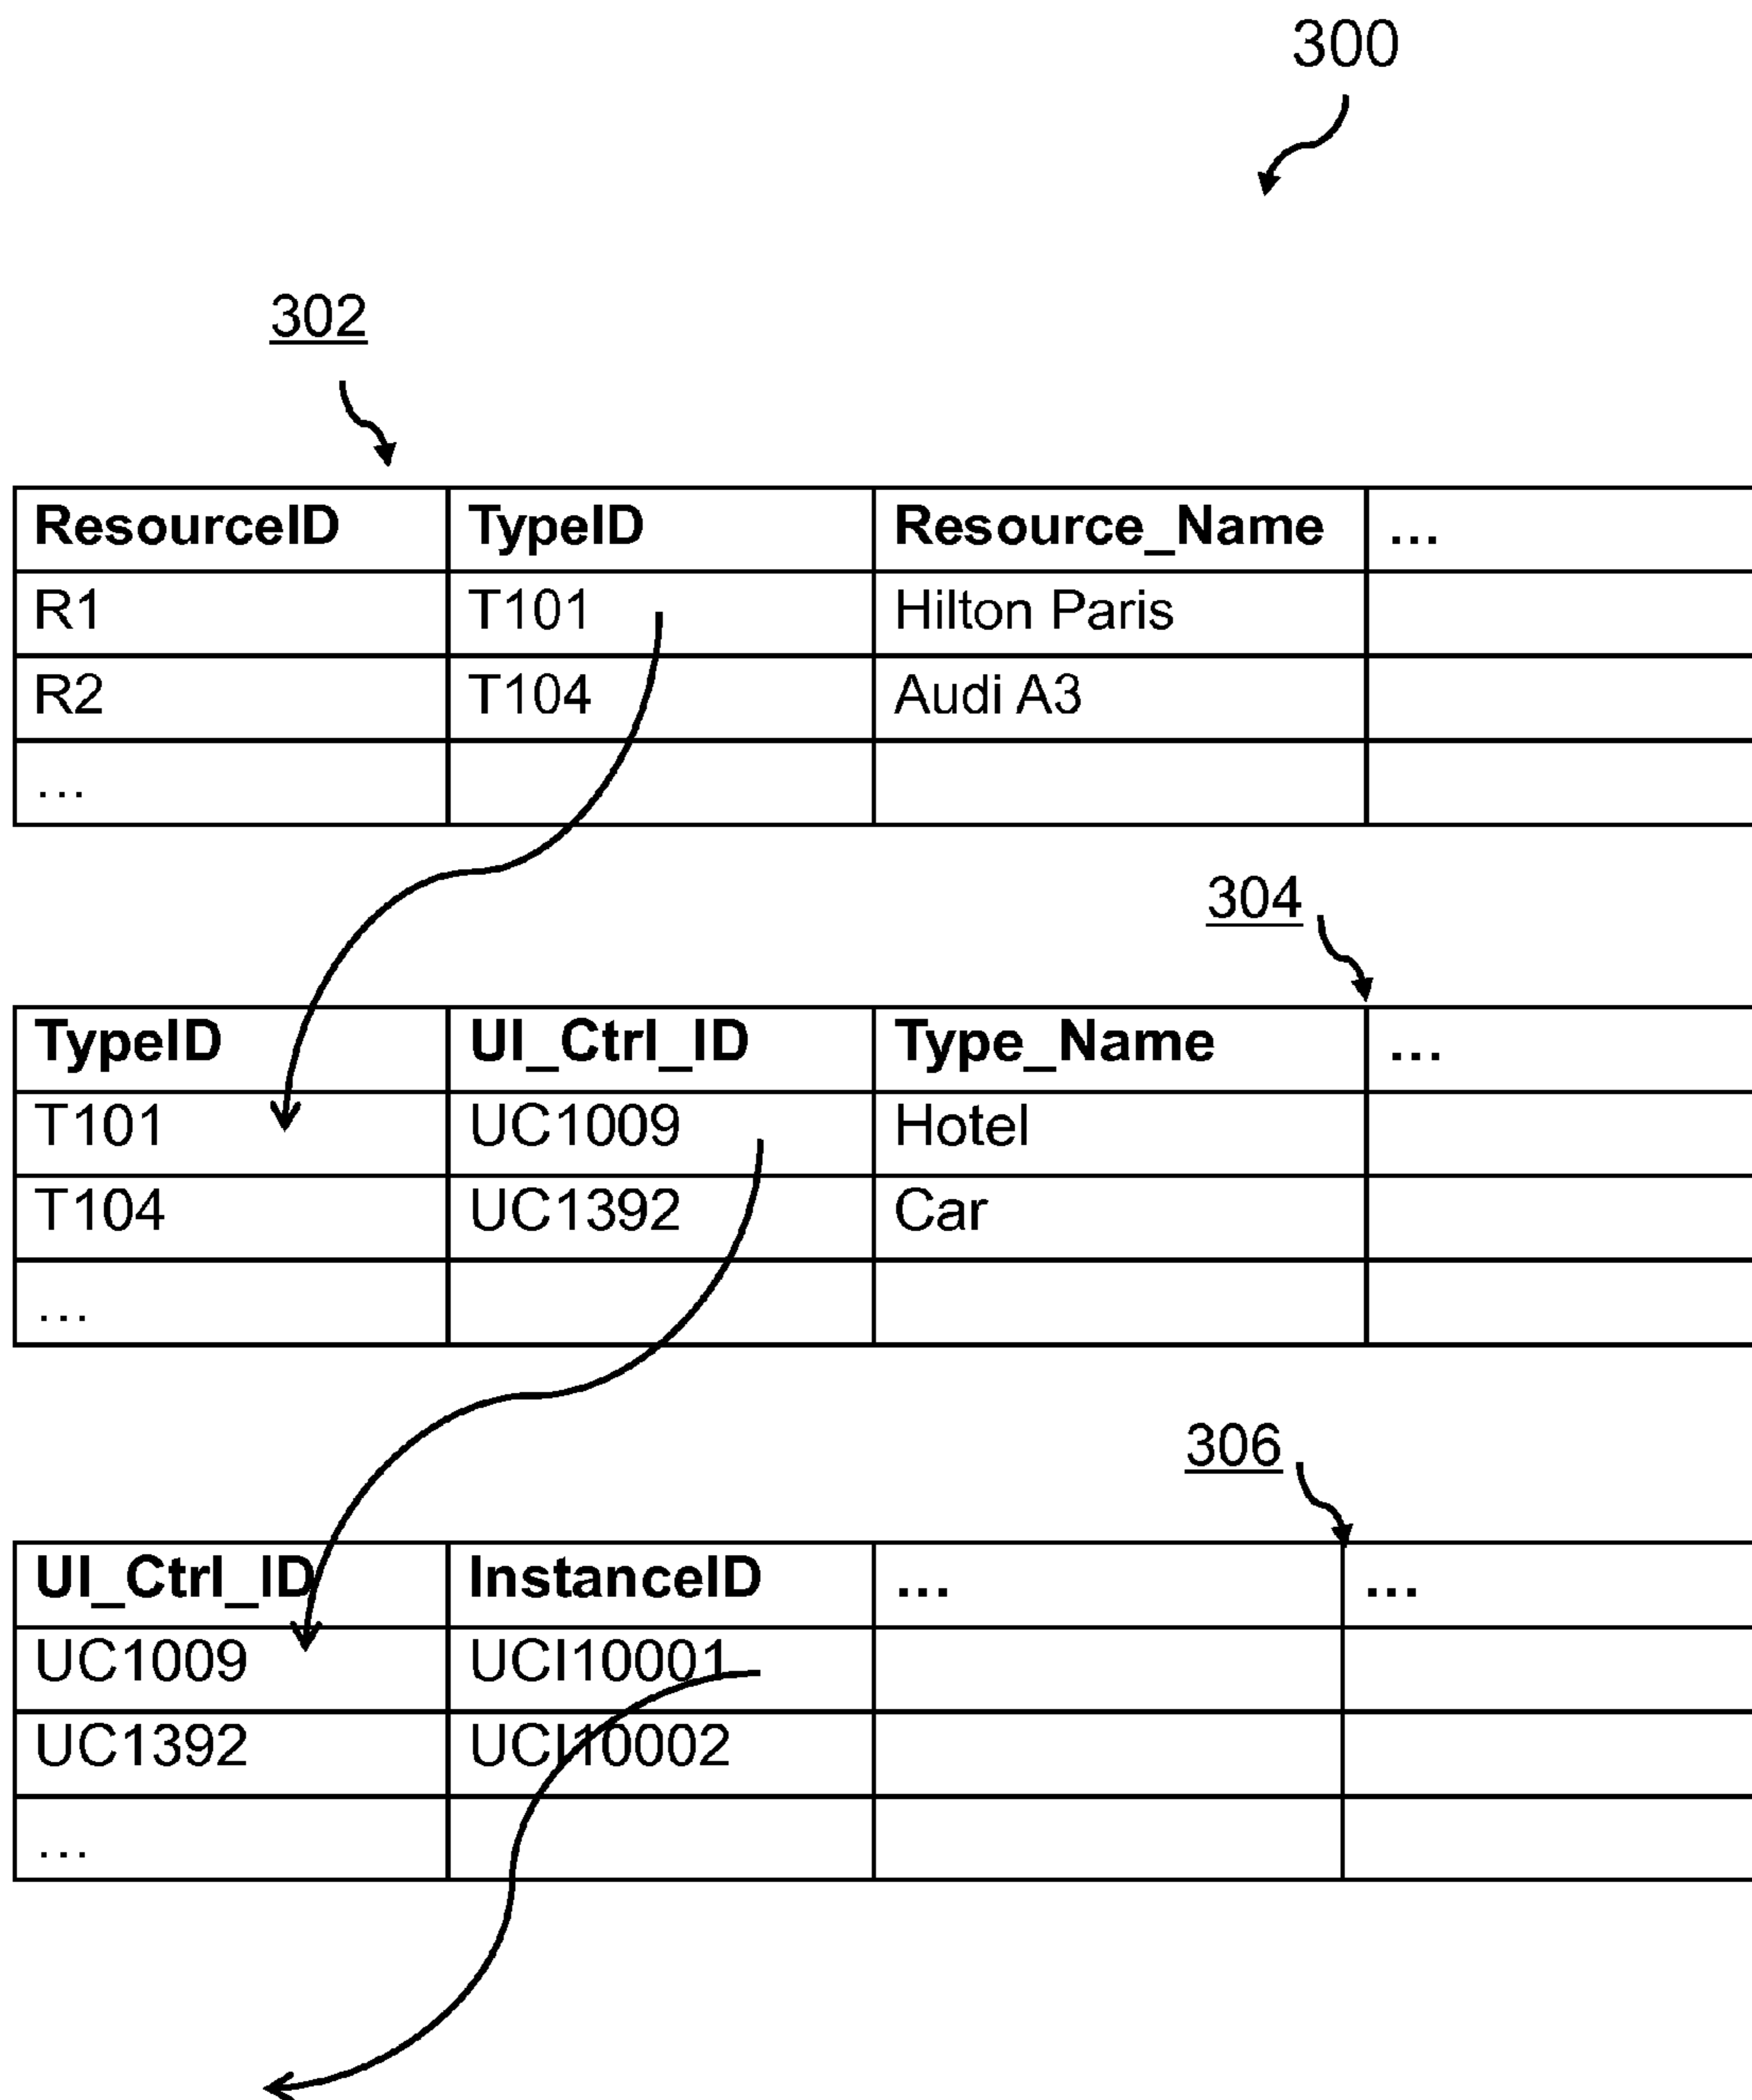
300

302

| ResourceID | TypeID | Resource_Name | … |
|---|---|---|---|
| R1 | T101 | Hilton Paris | |
| R2 | T104 | Audi A3 | |
| … | | | |

304

| TypeID | UI_Ctrl_ID | Type_Name | … |
|---|---|---|---|
| T101 | UC1009 | Hotel | |
| T104 | UC1392 | Car | |
| … | | | |

306

| UI_Ctrl_ID | InstanceID | … | … |
|---|---|---|---|
| UC1009 | UCI10001 | | |
| UC1392 | UCI10002 | | |
| … | | | |